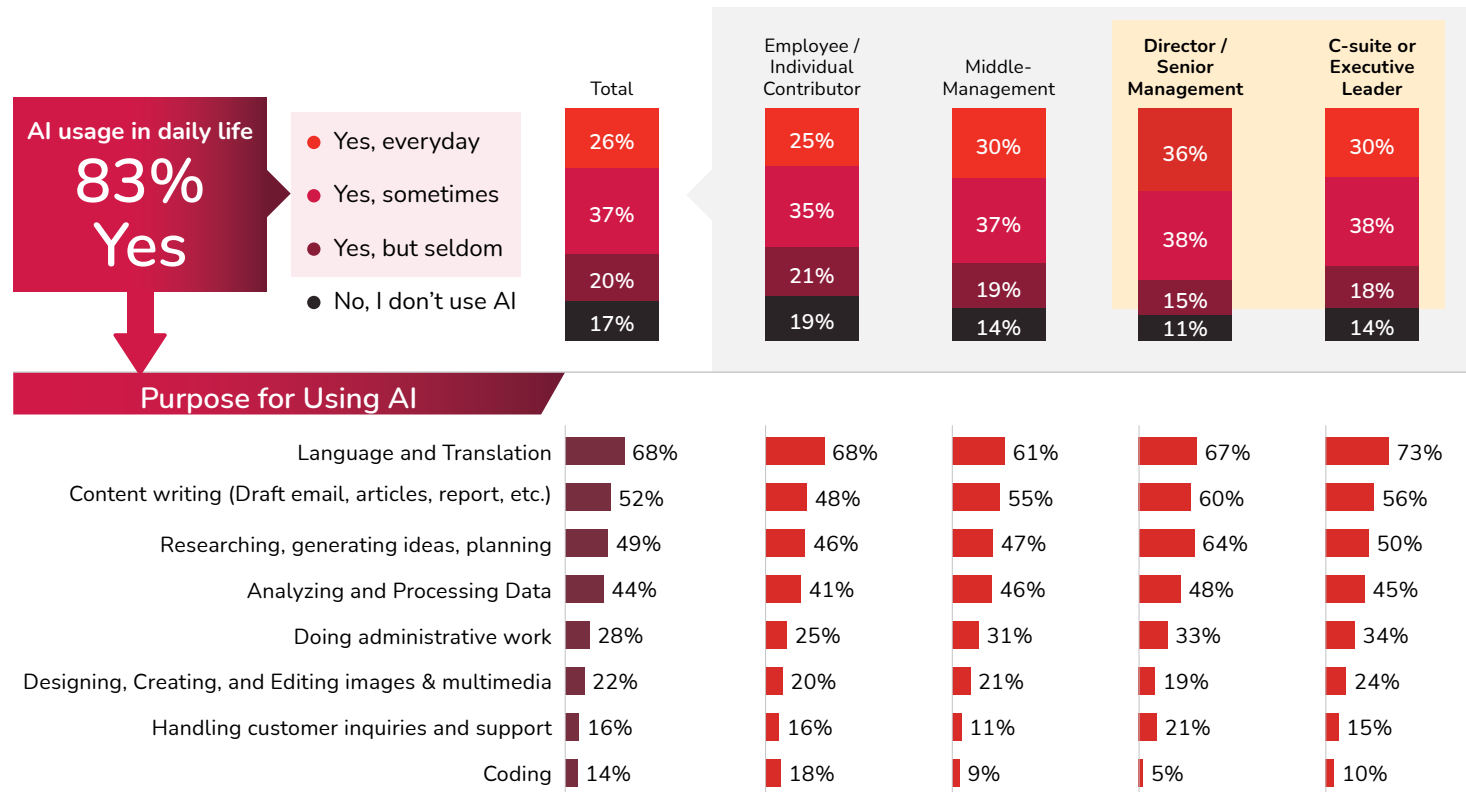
AI usage in daily life
83%
Yes

Yes, everyday
Yes, sometimes
Yes, but seldom
No, I don't use AI

| | Total | Employee / Individual Contributor | Middle-Management | Director / Senior Management | C-suite or Executive Leader |
|---|---|---|---|---|---|
| Yes, everyday | 26% | 25% | 30% | 36% | 30% |
| Yes, sometimes | 37% | 35% | 37% | 38% | 38% |
| Yes, but seldom | 20% | 21% | 19% | 15% | 18% |
| No, I don't use AI | 17% | 19% | 14% | 11% | 14% |

Purpose for Using AI

| | Total | Employee / Individual Contributor | Middle-Management | Director / Senior Management | C-suite or Executive Leader |
|---|---|---|---|---|---|
| Language and Translation | 68% | 68% | 61% | 67% | 73% |
| Content writing (Draft email, articles, report, etc.) | 52% | 48% | 55% | 60% | 56% |
| Researching, generating ideas, planning | 49% | 46% | 47% | 64% | 50% |
| Analyzing and Processing Data | 44% | 41% | 46% | 48% | 45% |
| Doing administrative work | 28% | 25% | 31% | 33% | 34% |
| Designing, Creating, and Editing images & multimedia | 22% | 20% | 21% | 19% | 24% |
| Handling customer inquiries and support | 16% | 16% | 11% | 21% | 15% |
| Coding | 14% | 18% | 9% | 5% | 10% |